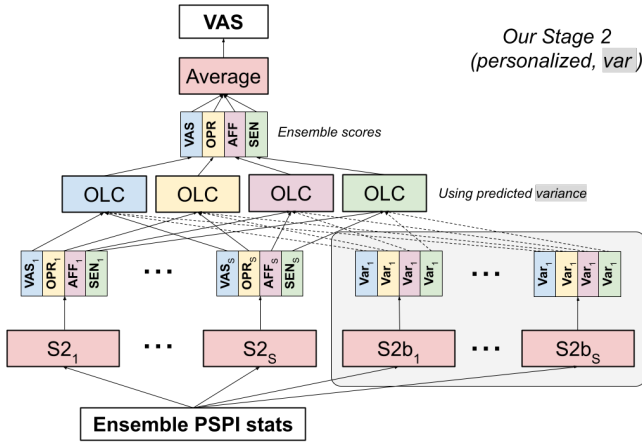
VAS

Our Stage 2 (personalized, var)

Average

VAS OPR AFF SEN

Ensemble scores

OLC OLC OLC OLC

Using predicted variance

$VAS_1$ $OPR_1$ $AFF_1$ $SEN_1$ ... $VAS_S$ $OPR_S$ $AFF_S$ $SEN_S$

$Var_1$ $Var_1$ $Var_1$ $Var_1$ ... $Var_1$ $Var_1$ $Var_1$ $Var_1$

$S2_1$ ... $S2_S$ $S2b_1$ ... $S2b_S$

Ensemble PSPI stats